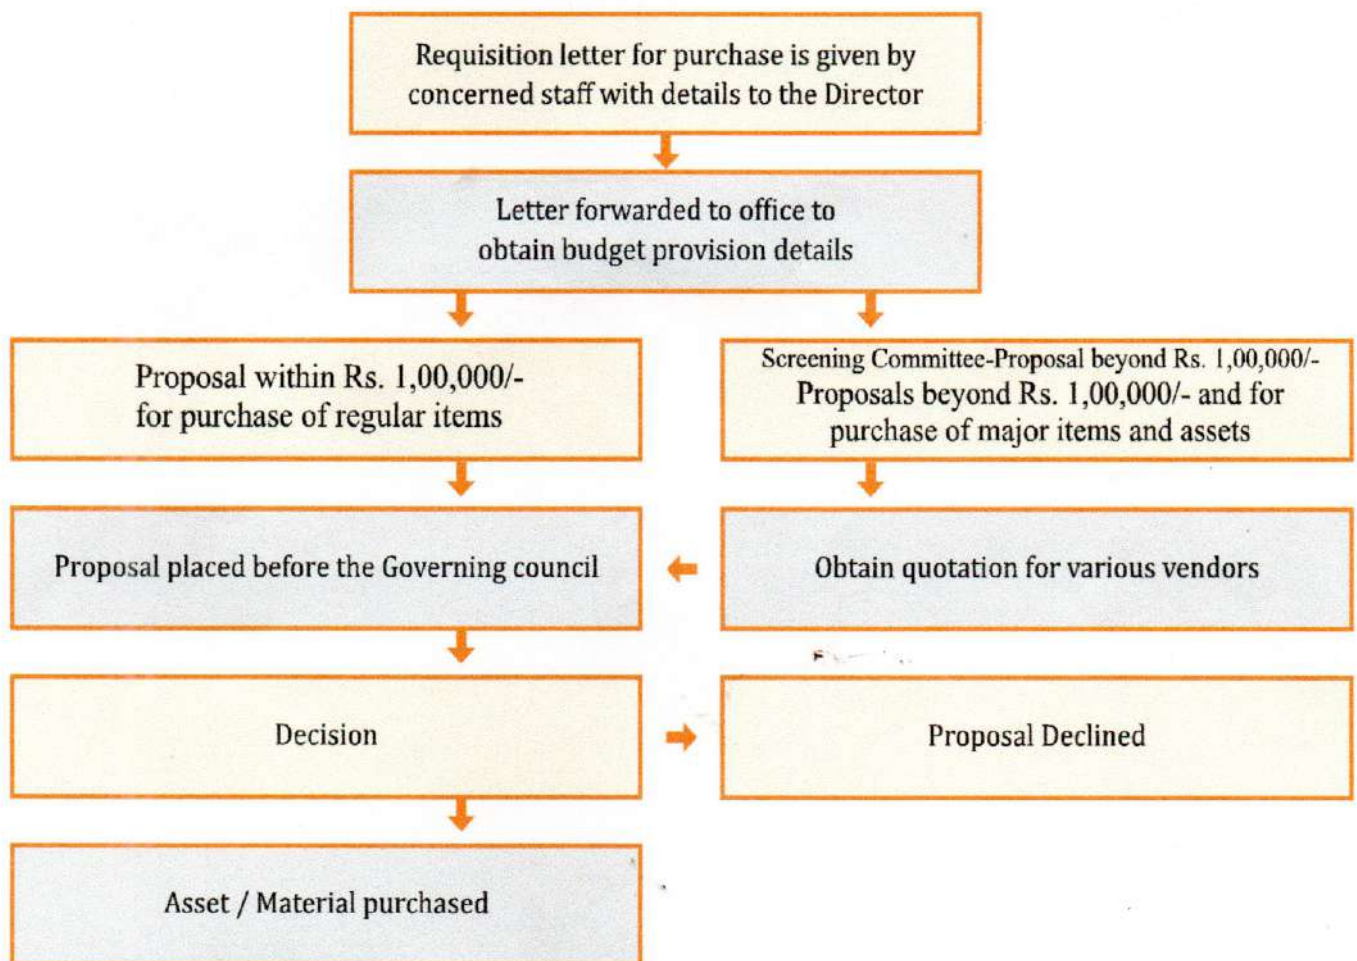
Requisition letter for purchase is given by concerned staff with details to the Director

Letter forwarded to office to obtain budget provision details

Proposal within Rs. 1,00,000/- for purchase of regular items

Screening Committee-Proposal beyond Rs. 1,00,000/-
Proposals beyond Rs. 1,00,000/- and for purchase of major items and assets

Proposal placed before the Governing council

Obtain quotation for various vendors

Decision

Proposal Declined

Asset / Material purchased